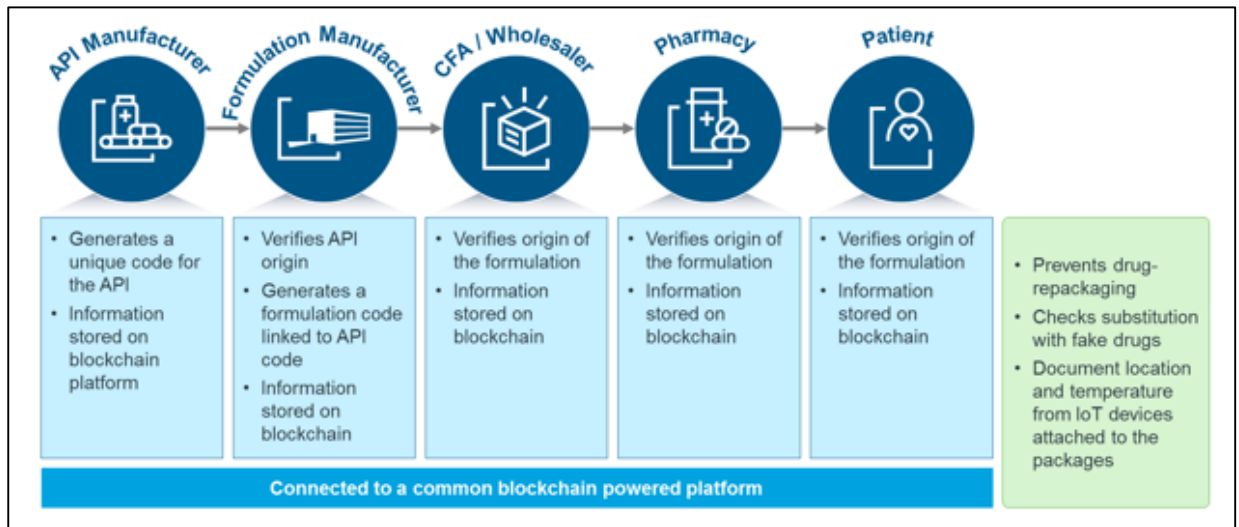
API Manufacturer

Formulation Manufacturer

CFA / Wholesaler

Pharmacy

Patient

• Generates a unique code for the API
• Information stored on blockchain platform

• Verifies API origin
• Generates a formulation code linked to API code
• Information stored on blockchain

• Verifies origin of the formulation
• Information stored on blockchain

• Verifies origin of the formulation
• Information stored on blockchain

• Verifies origin of the formulation
• Information stored on blockchain

• Prevents drug-repackaging
• Checks substitution with fake drugs
• Document location and temperature from IoT devices attached to the packages

Connected to a common blockchain powered platform